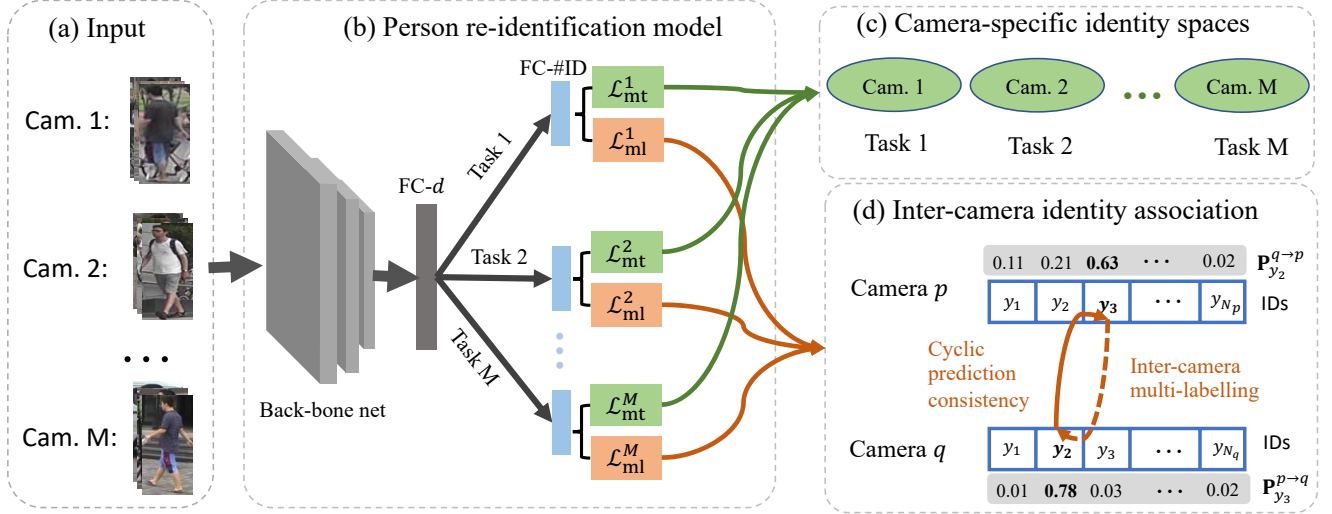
(a) Input

Cam. 1:

Cam. 2:

. . .

Cam. M:

(b) Person re-identification model

Back-bone net

FC-$d$

Task 1

Task 2

Task M

FC-#ID

$\mathcal{L}_{\text{mt}}^{1}$

$\mathcal{L}_{\text{ml}}^{1}$

$\mathcal{L}_{\text{mt}}^{2}$

$\mathcal{L}_{\text{ml}}^{2}$

$\mathcal{L}_{\text{mt}}^{M}$

$\mathcal{L}_{\text{ml}}^{M}$

(c) Camera-specific identity spaces

Cam. 1 Cam. 2 ... Cam. M

Task 1 Task 2 Task M

(d) Inter-camera identity association

| 0.11 | 0.21 | **0.63** | ⋯ | 0.02 |
|---|---|---|---|---|

$\mathbf{P}_{y_2}^{q\rightarrow p}$

Camera $p$

| $y_1$ | $y_2$ | $\boldsymbol{y_3}$ | ⋯ | $y_{N_p}$ |
|---|---|---|---|---|

IDs

Cyclic prediction consistency

Inter-camera multi-labelling

Camera $q$

| $y_1$ | $\boldsymbol{y_2}$ | $y_3$ | ⋯ | $y_{N_q}$ |
|---|---|---|---|---|

IDs

| 0.01 | **0.78** | 0.03 | ⋯ | 0.02 |
|---|---|---|---|---|

$\mathbf{P}_{y_3}^{p\rightarrow q}$